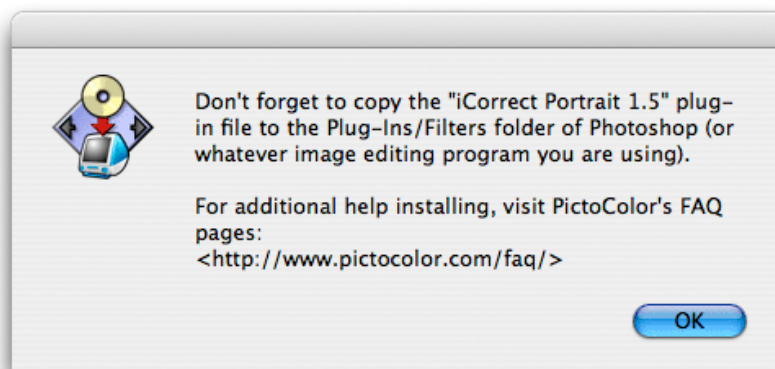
Don't forget to copy the "iCorrect Portrait 1.5" plug-in file to the Plug-Ins/Filters folder of Photoshop (or whatever image editing program you are using).

For additional help installing, visit PictoColor's FAQ pages:
<http://www.pictocolor.com/faq/>

OK